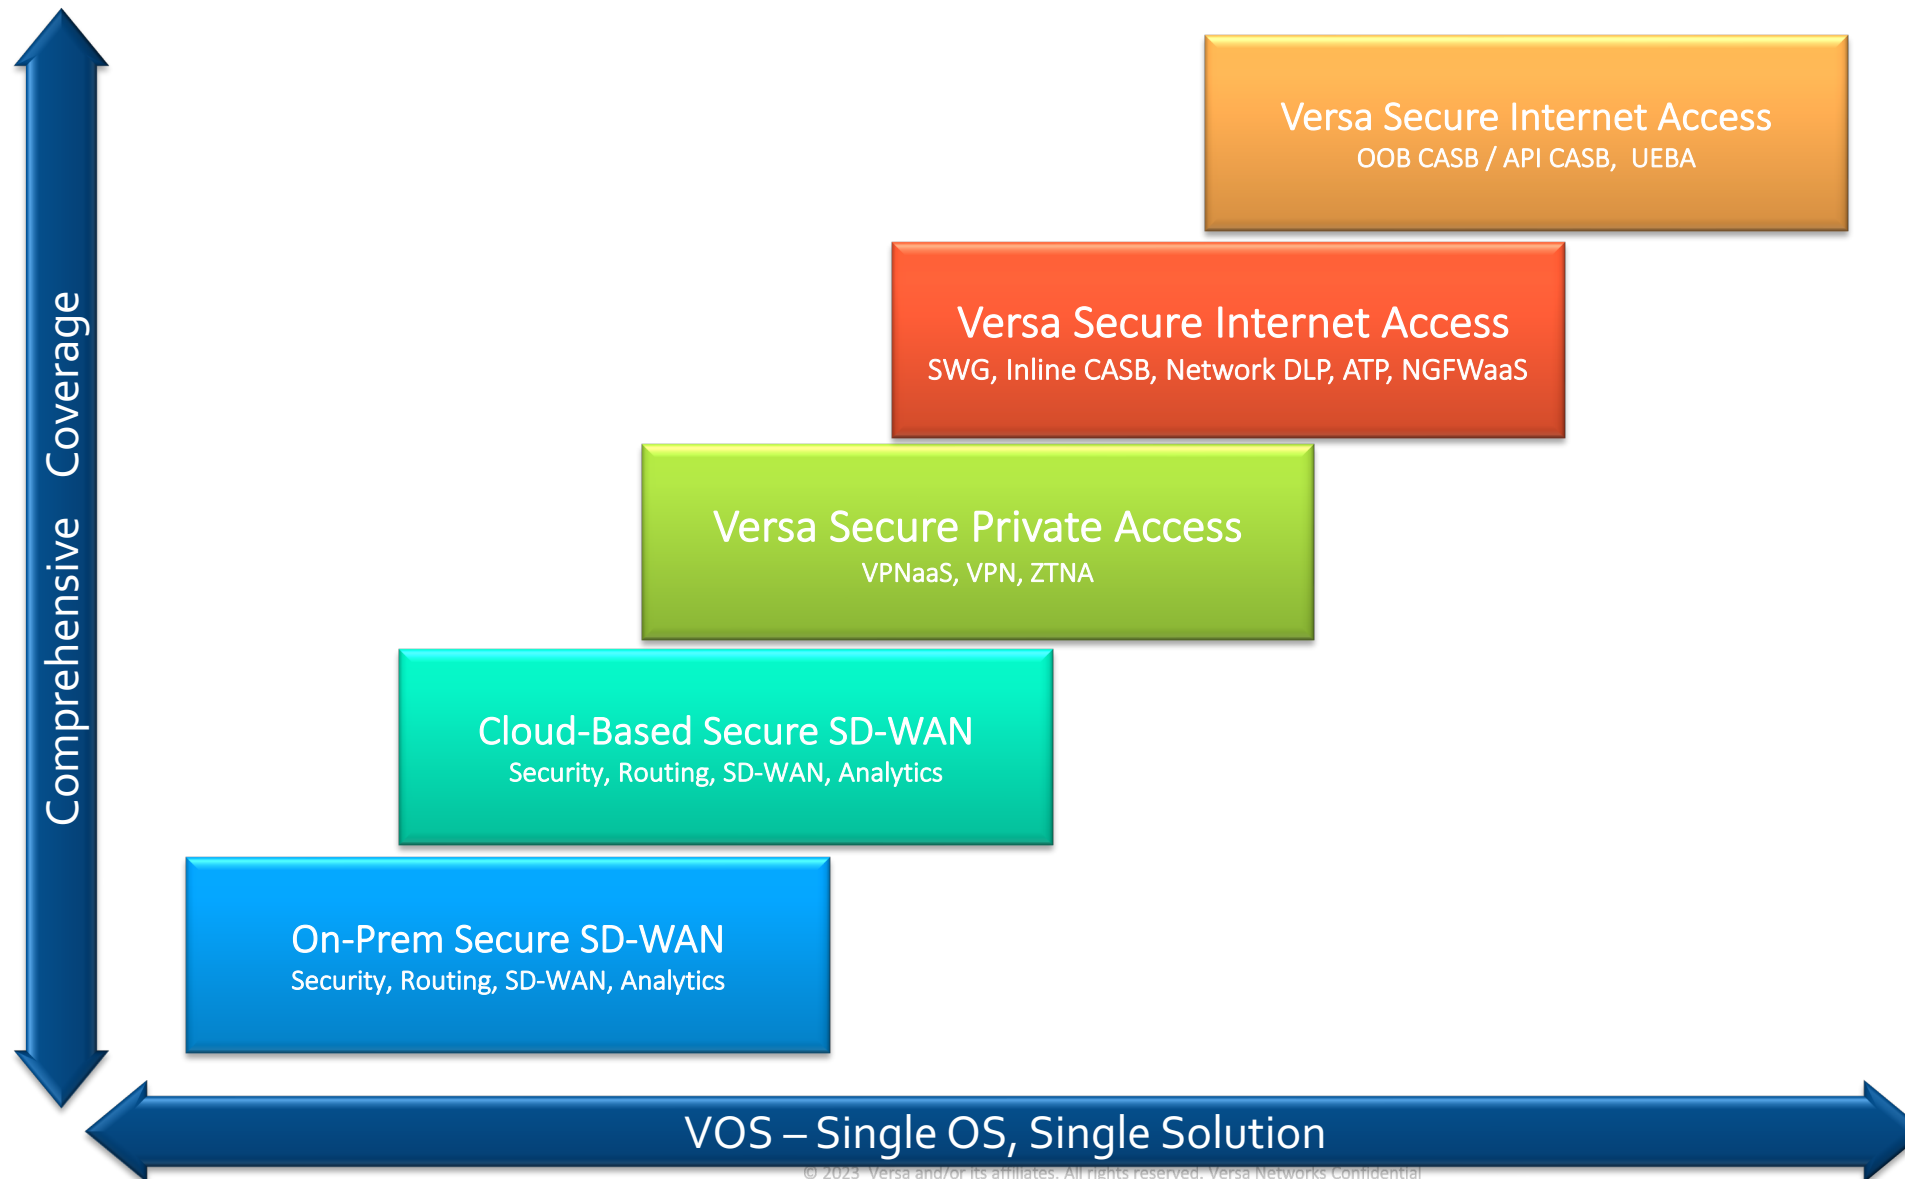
Versa Secure Internet Access
OOB CASB / API CASB, UEBA

Versa Secure Internet Access
SWG, Inline CASB, Network DLP, ATP, NGFWaaS

Versa Secure Private Access
VPNaaS, VPN, ZTNA

Cloud-Based Secure SD-WAN
Security, Routing, SD-WAN, Analytics

On-Prem Secure SD-WAN
Security, Routing, SD-WAN, Analytics

Comprehensive Coverage

VOS – Single OS, Single Solution

© 2023 Versa and/or its affiliates. All rights reserved. Versa Networks Confidential